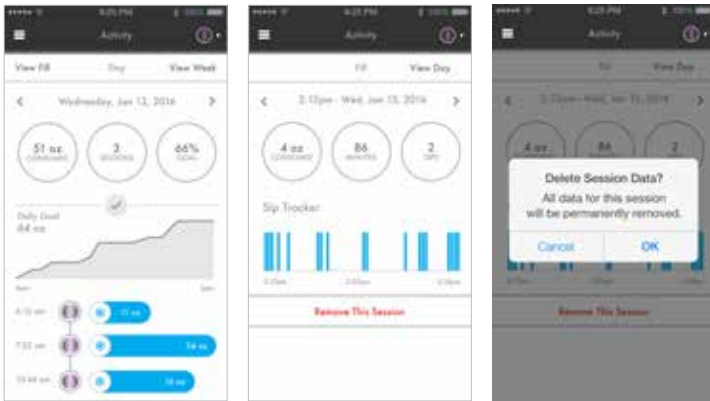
••••• 9:25 PM 100%
Activity
View Fill Day View Week
Wednesday, Jan 13, 2016
51 oz CONSUMED
3 SESSIONS
66% GOAL
Daily Goal 64 oz
6am 3pm
8:15 am 11 oz
9:23 am 24 oz
10:46 am 16 oz

••••• 9:25 PM 100%
Activity
Fill View Day
2:12pm - Wed, Jan 13, 2016
4 oz CONSUMED
86 MINUTES
2 SIPS
Sip Tracker
2:12pm 2:45pm 3:38pm
Remove This Session

••••• 9:25 PM 100%
Activity
Fill View Day
2:12pm - Wed, Jan 13, 2016
4 oz
86
2
Delete Session Data?
All data for this session will be permanently removed.
Cancel
OK
Remove This Session